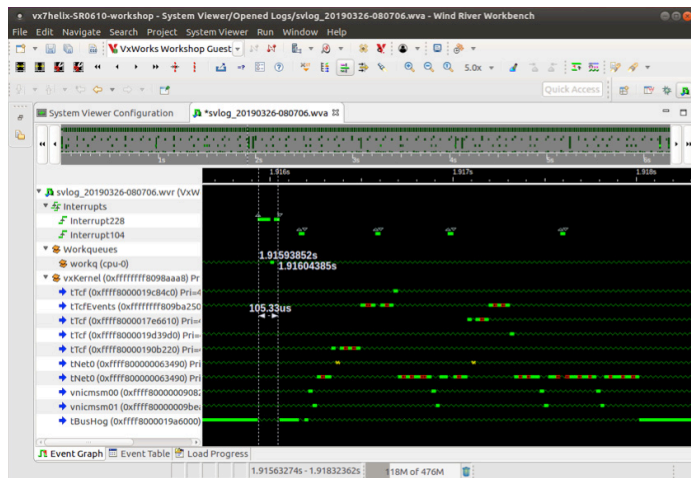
vx7helix-SR0610-workshop - System Viewer/Opened Logs/svlog_20190326-080706.wva - Wind River Workbench

File Edit Navigate Search Project System Viewer Run Window Help

VxWorks Workshop Guest

5.0x

Quick Access

System Viewer Configuration

*svlog_20190326-080706.wva

1s 2s 3s 4s 5s

1.916s 1.917s 1.918s

svlog_20190326-080706.wvr (VxW

Interrupts

Interrupt228

Interrupt104

Workqueues

workq (cpu-0)

vxKernel (0xffffffff8098aaa8) Pri

tTcf (0xffff8000019c84c0) Pri=4

tTcfEvents (0xffffffff809ba250

tTcf (0xffff8000017e6610) Pri=

tTcf (0xffff8000019d39d0) Pri=

tTcf (0xffff80000190b220) Pri=

tNet0 (0xffff800000063490) Pri

tNet0 (0xffff800000063490) Pri

vnicmsm00 (0xffff80000009082

vnicmsm01 (0xffff80000009be

tBusHog (0xffff8000019a6000)

1.91593852s

1.91604385s

105.33us

Event Graph

Event Table

Load Progress

1.91563274s - 1.91832362s

118M of 476M